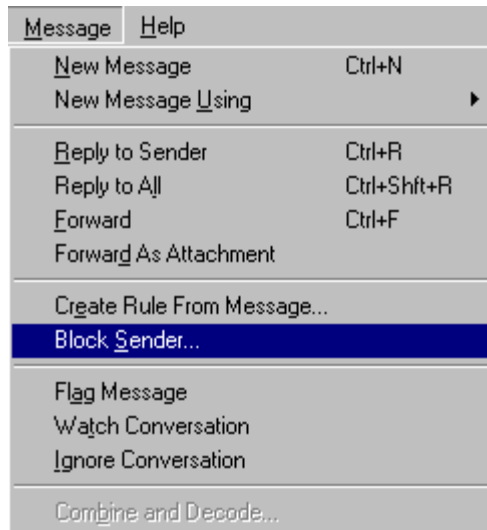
Message Help

New Message Ctrl+N
New Message Using

Reply to Sender Ctrl+R
Reply to All Ctrl+Shft+R
Forward Ctrl+F
Forward As Attachment

Create Rule From Message...
Block Sender...

Flag Message
Watch Conversation
Ignore Conversation

Combine and Decode...